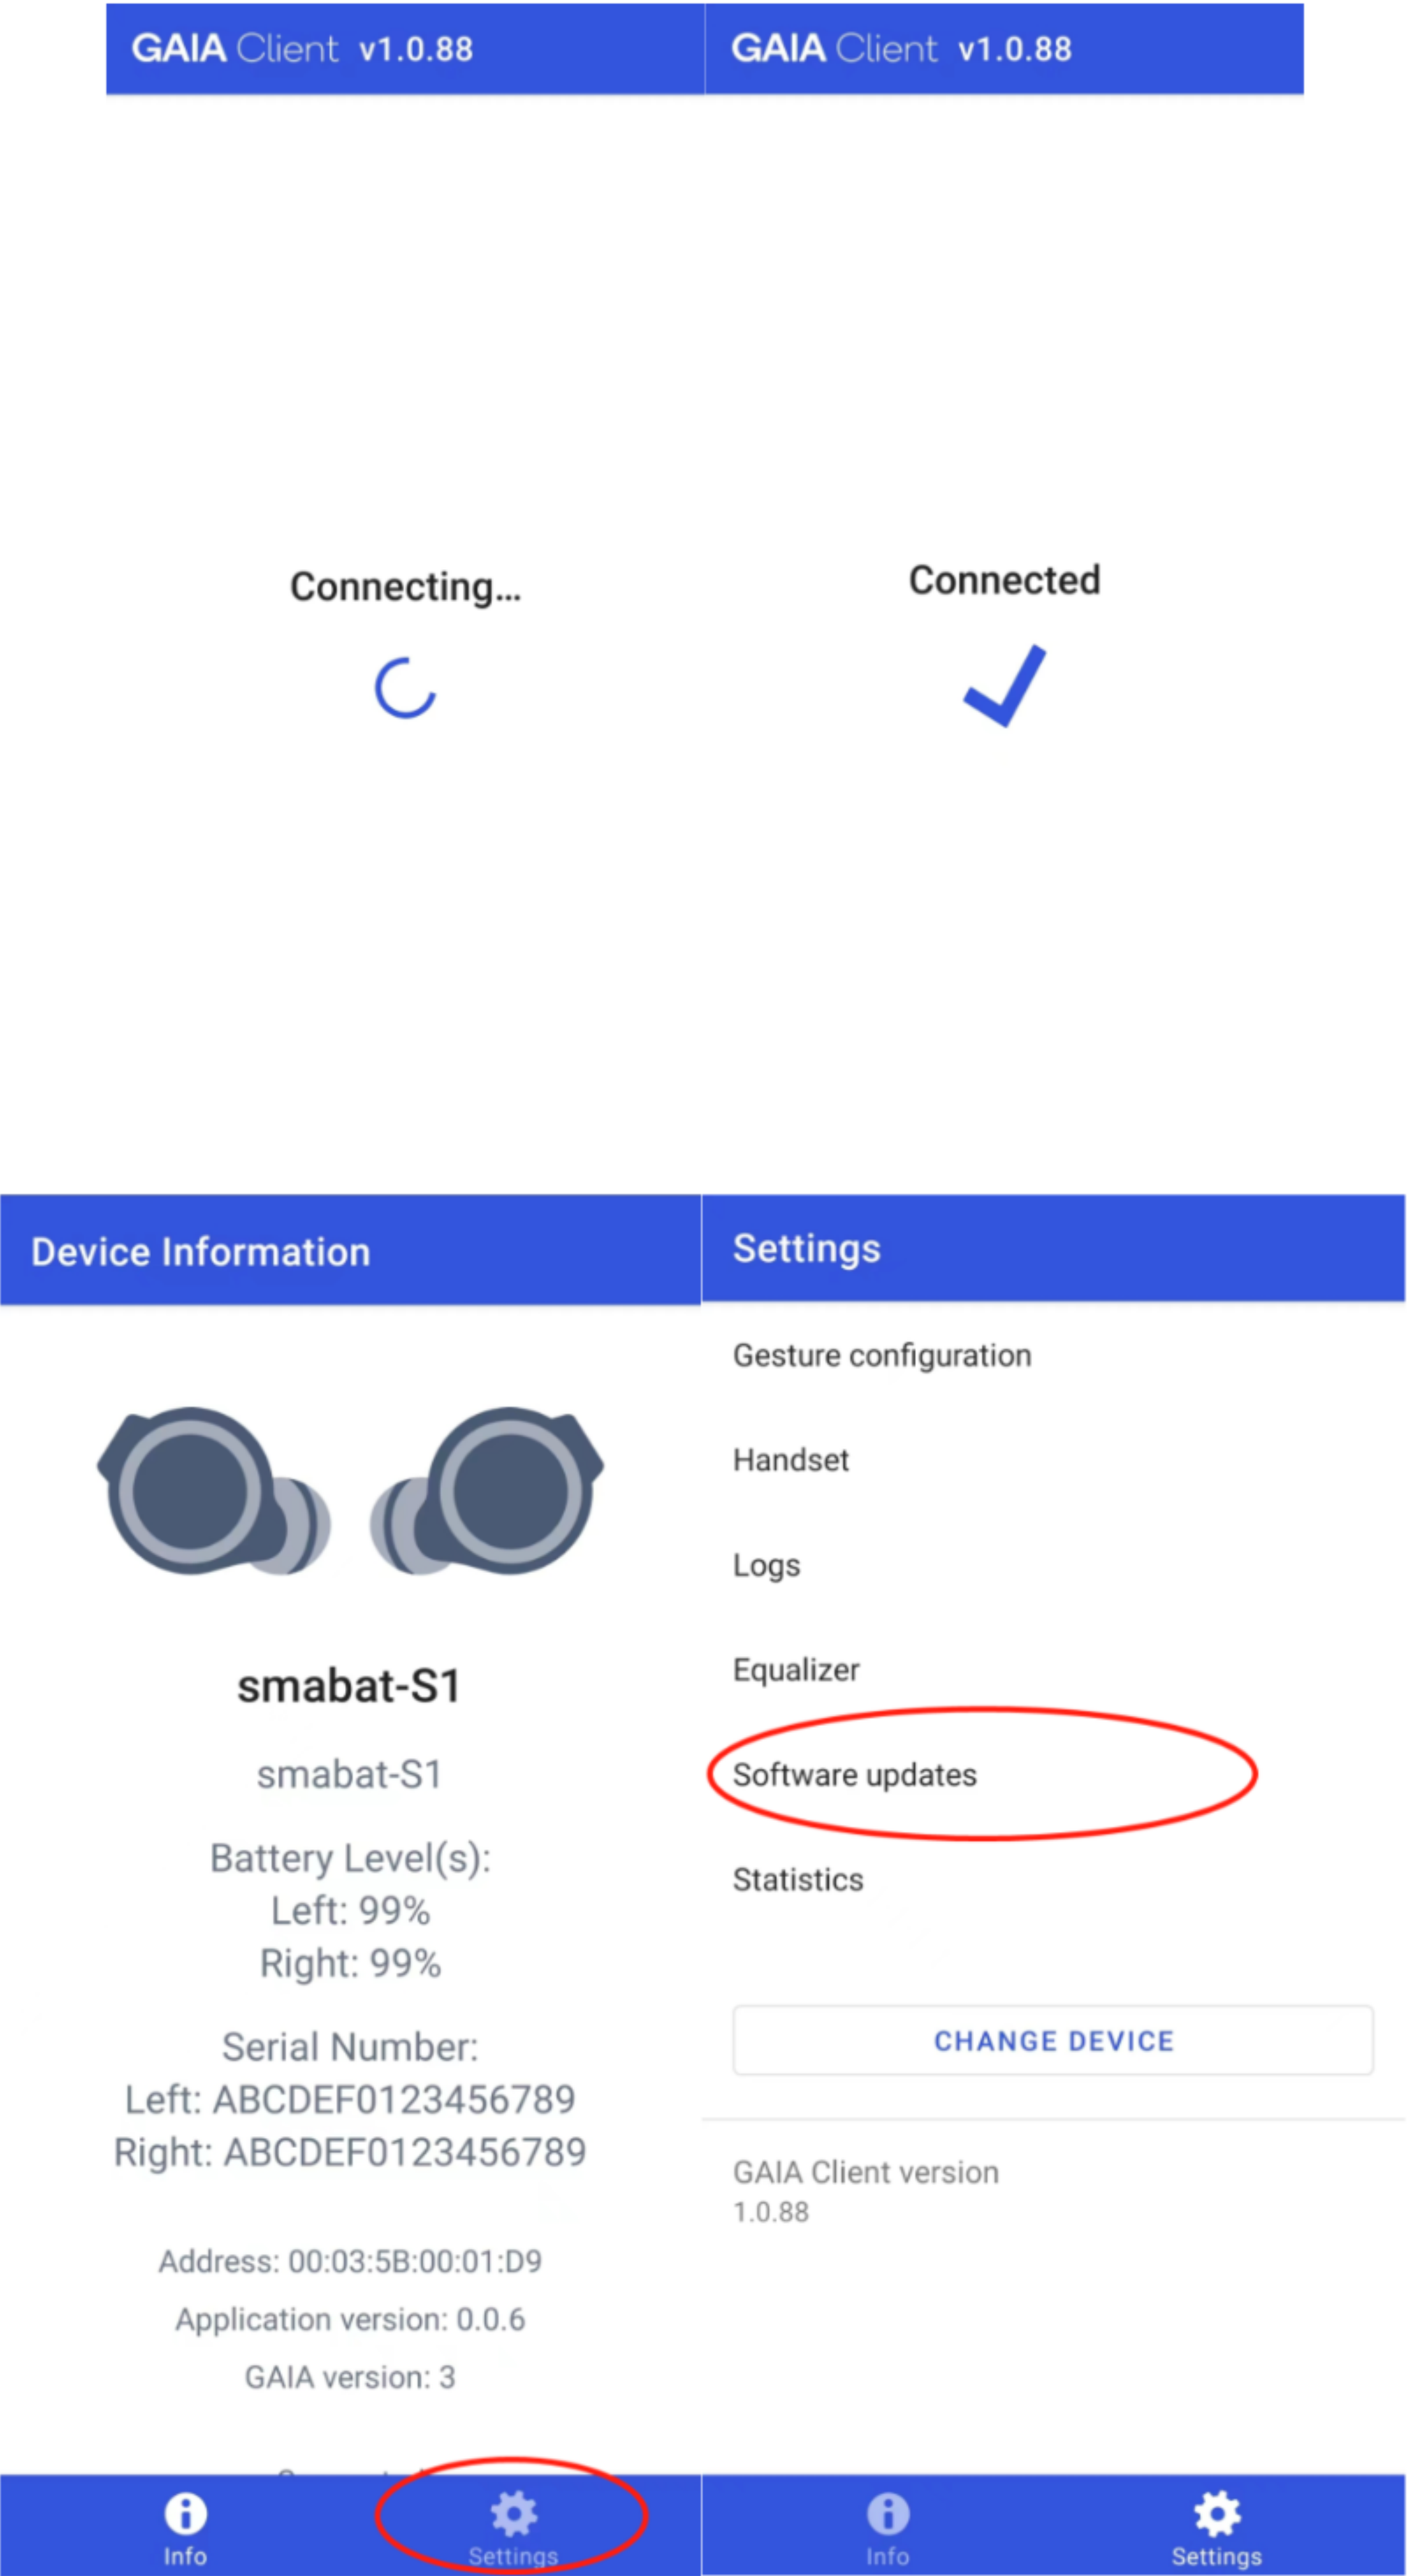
GAIA Client v1.0.88

Connecting...

GAIA Client v1.0.88

Connected

Device Information

smabat-S1

smabat-S1

Battery Level(s):
Left: 99%
Right: 99%

Serial Number:
Left: ABCDEF0123456789
Right: ABCDEF0123456789

Address: 00:03:5B:00:01:D9

Application version: 0.0.6

GAIA version: 3

Info

Settings

Settings

Gesture configuration

Handset

Logs

Equalizer

Software updates

Statistics

CHANGE DEVICE

GAIA Client version
1.0.88

Info

Settings